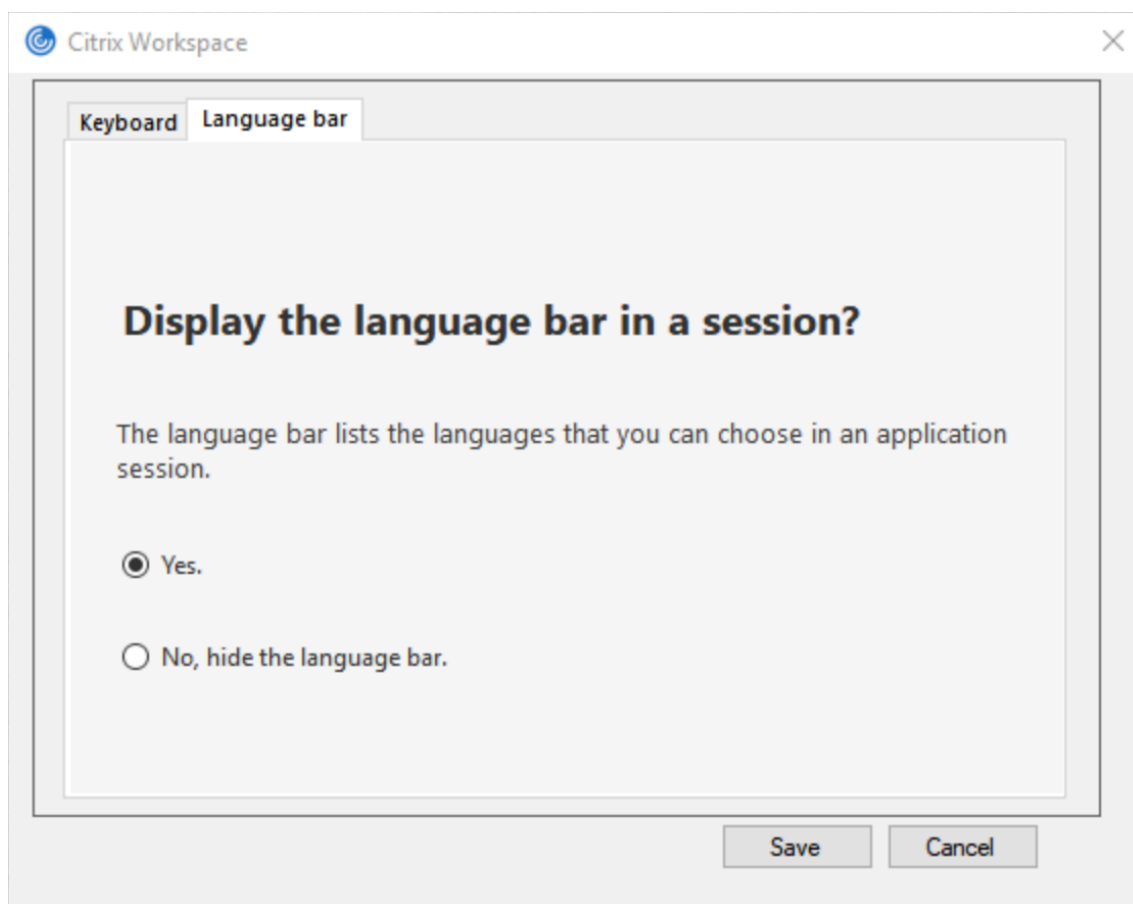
Citrix Workspace

Keyboard Language bar

Display the language bar in a session?

The language bar lists the languages that you can choose in an application session.

Yes.

No, hide the language bar.

Save Cancel